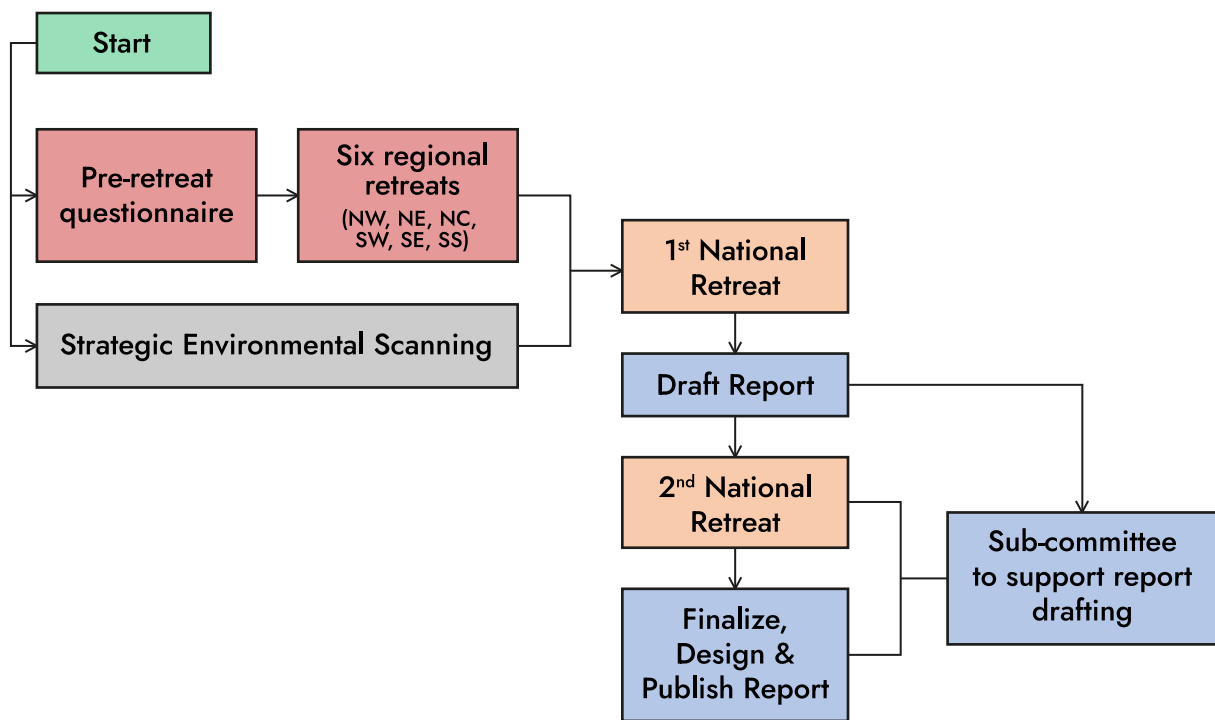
Start

Pre-retreat questionnaire

Six regional retreats (NW, NE, NC, SW, SE, SS)

Strategic Environmental Scanning

1$^{st}$ National Retreat

Draft Report

2$^{nd}$ National Retreat

Finalize, Design & Publish Report

Sub-committee to support report drafting